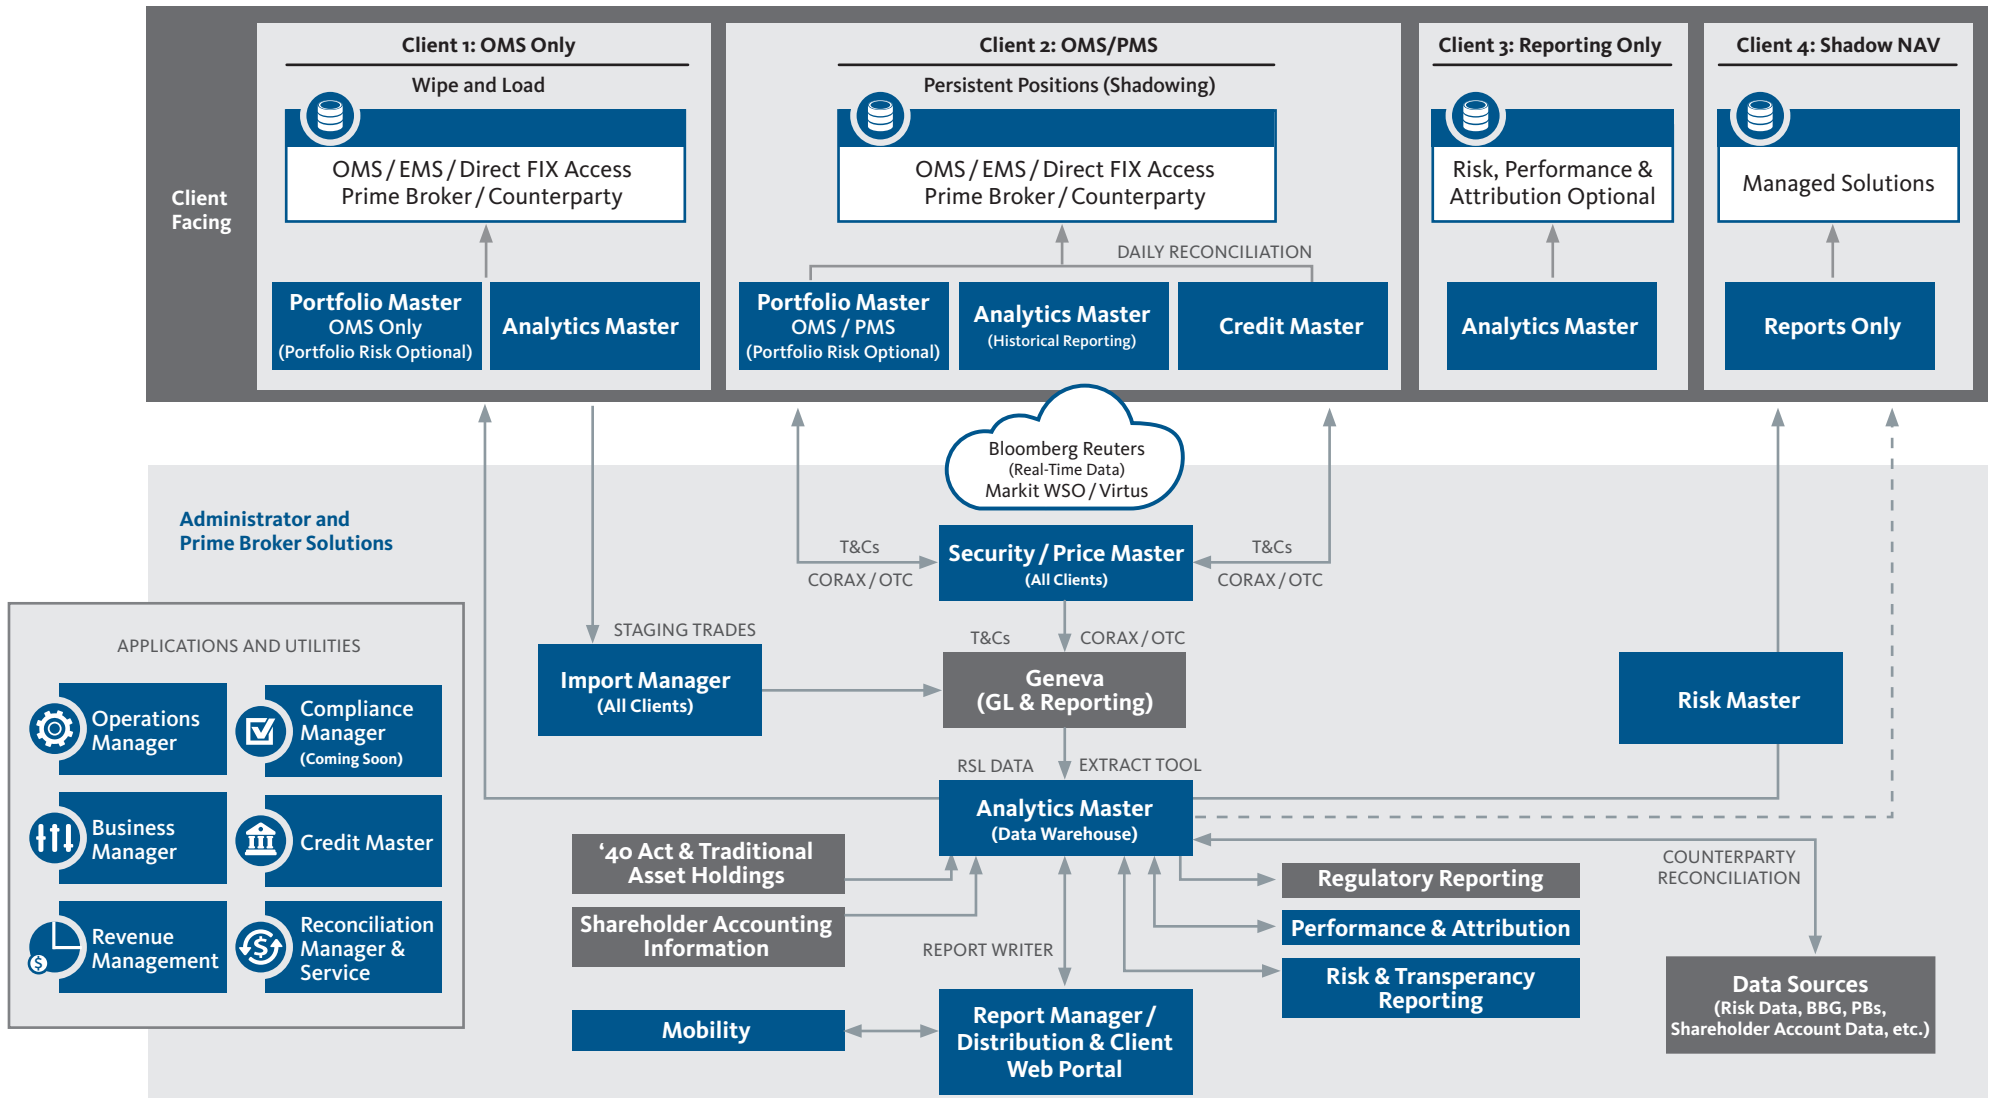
Client Facing

Client 1: OMS Only

Wipe and Load

OMS / EMS / Direct FIX Access
Prime Broker / Counterparty

Portfolio Master
OMS Only
(Portfolio Risk Optional)

Analytics Master

Client 2: OMS/PMS

Persistent Positions (Shadowing)

OMS / EMS / Direct FIX Access
Prime Broker / Counterparty

DAILY RECONCILIATION

Portfolio Master
OMS / PMS
(Portfolio Risk Optional)

Analytics Master
(Historical Reporting)

Credit Master

Client 3: Reporting Only

Risk, Performance & Attribution Optional

Analytics Master

Client 4: Shadow NAV

Managed Solutions

Reports Only

Bloomberg Reuters
(Real-Time Data)
Markit WSO / Virtus

Administrator and
Prime Broker Solutions

T&Cs
CORAX / OTC

Security / Price Master
(All Clients)

T&Cs
CORAX / OTC

APPLICATIONS AND UTILITIES

Operations Manager

Compliance Manager
(Coming Soon)

Business Manager

Credit Master

Revenue Management

Reconciliation Manager & Service

STAGING TRADES

Import Manager
(All Clients)

T&Cs
CORAX / OTC

Geneva
(GL & Reporting)

Risk Master

RSL DATA
EXTRACT TOOL

Analytics Master
(Data Warehouse)

‘40 Act & Traditional Asset Holdings

Shareholder Accounting Information

Regulatory Reporting

Performance & Attribution

Risk & Transparency Reporting

COUNTERPARTY RECONCILIATION

REPORT WRITER

Data Sources
(Risk Data, BBG, PBs, Shareholder Account Data, etc.)

Mobility

Report Manager / Distribution & Client Web Portal